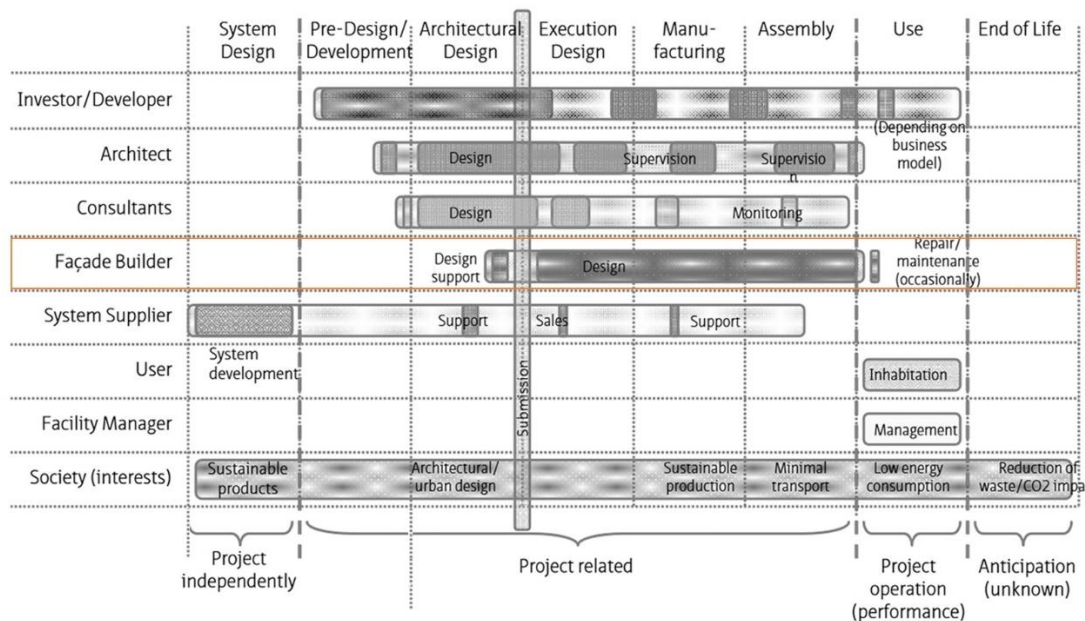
| | System Design | Pre-Design/ Development | Architectural Design | Execution Design | Manu-facturing | Assembly | Use | End of Life |
|---|---|---|---|---|---|---|---|---|
| Investor/Developer | | | | | | | (Depending on business model) | |
| Architect | | | Design | | Supervision | Supervisio n | | |
| Consultants | | | Design | | | Monitoring | | |
| Façade Builder | | | Design support | Design | | | Repair/ maintenance (occasionally) | |
| System Supplier | System development | | Support | Sales | Support | | | |
| User | | | | | | | Inhabitation | |
| Facility Manager | | | | | | | Management | |
| Society (interests) | Sustainable products | | Architectural/ urban design | | Sustainable production | Minimal transport | Low energy consumption | Reduction of waste/CO2 impa |

Submission

Project independently

Project related

Project operation (performance)

Anticipation (unknown)